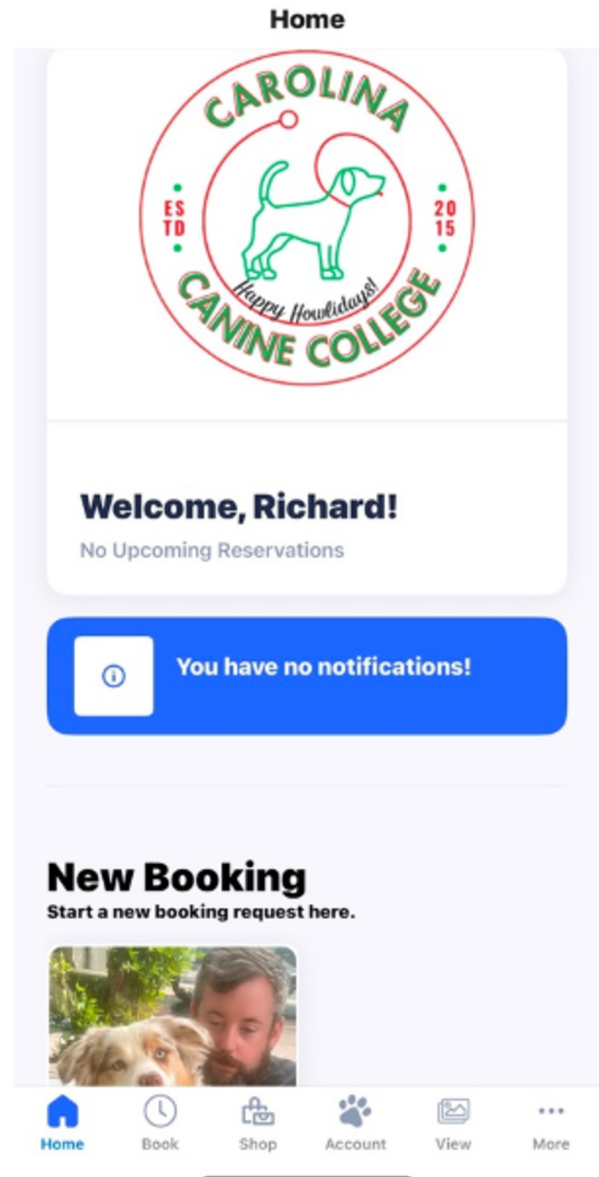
Home

CAROLINA
ES TD
20 15
Happy Howlidays!
CANINE COLLEGE

Welcome, Richard!
No Upcoming Reservations

You have no notifications!

New Booking
Start a new booking request here.

Home Book Shop Account View More